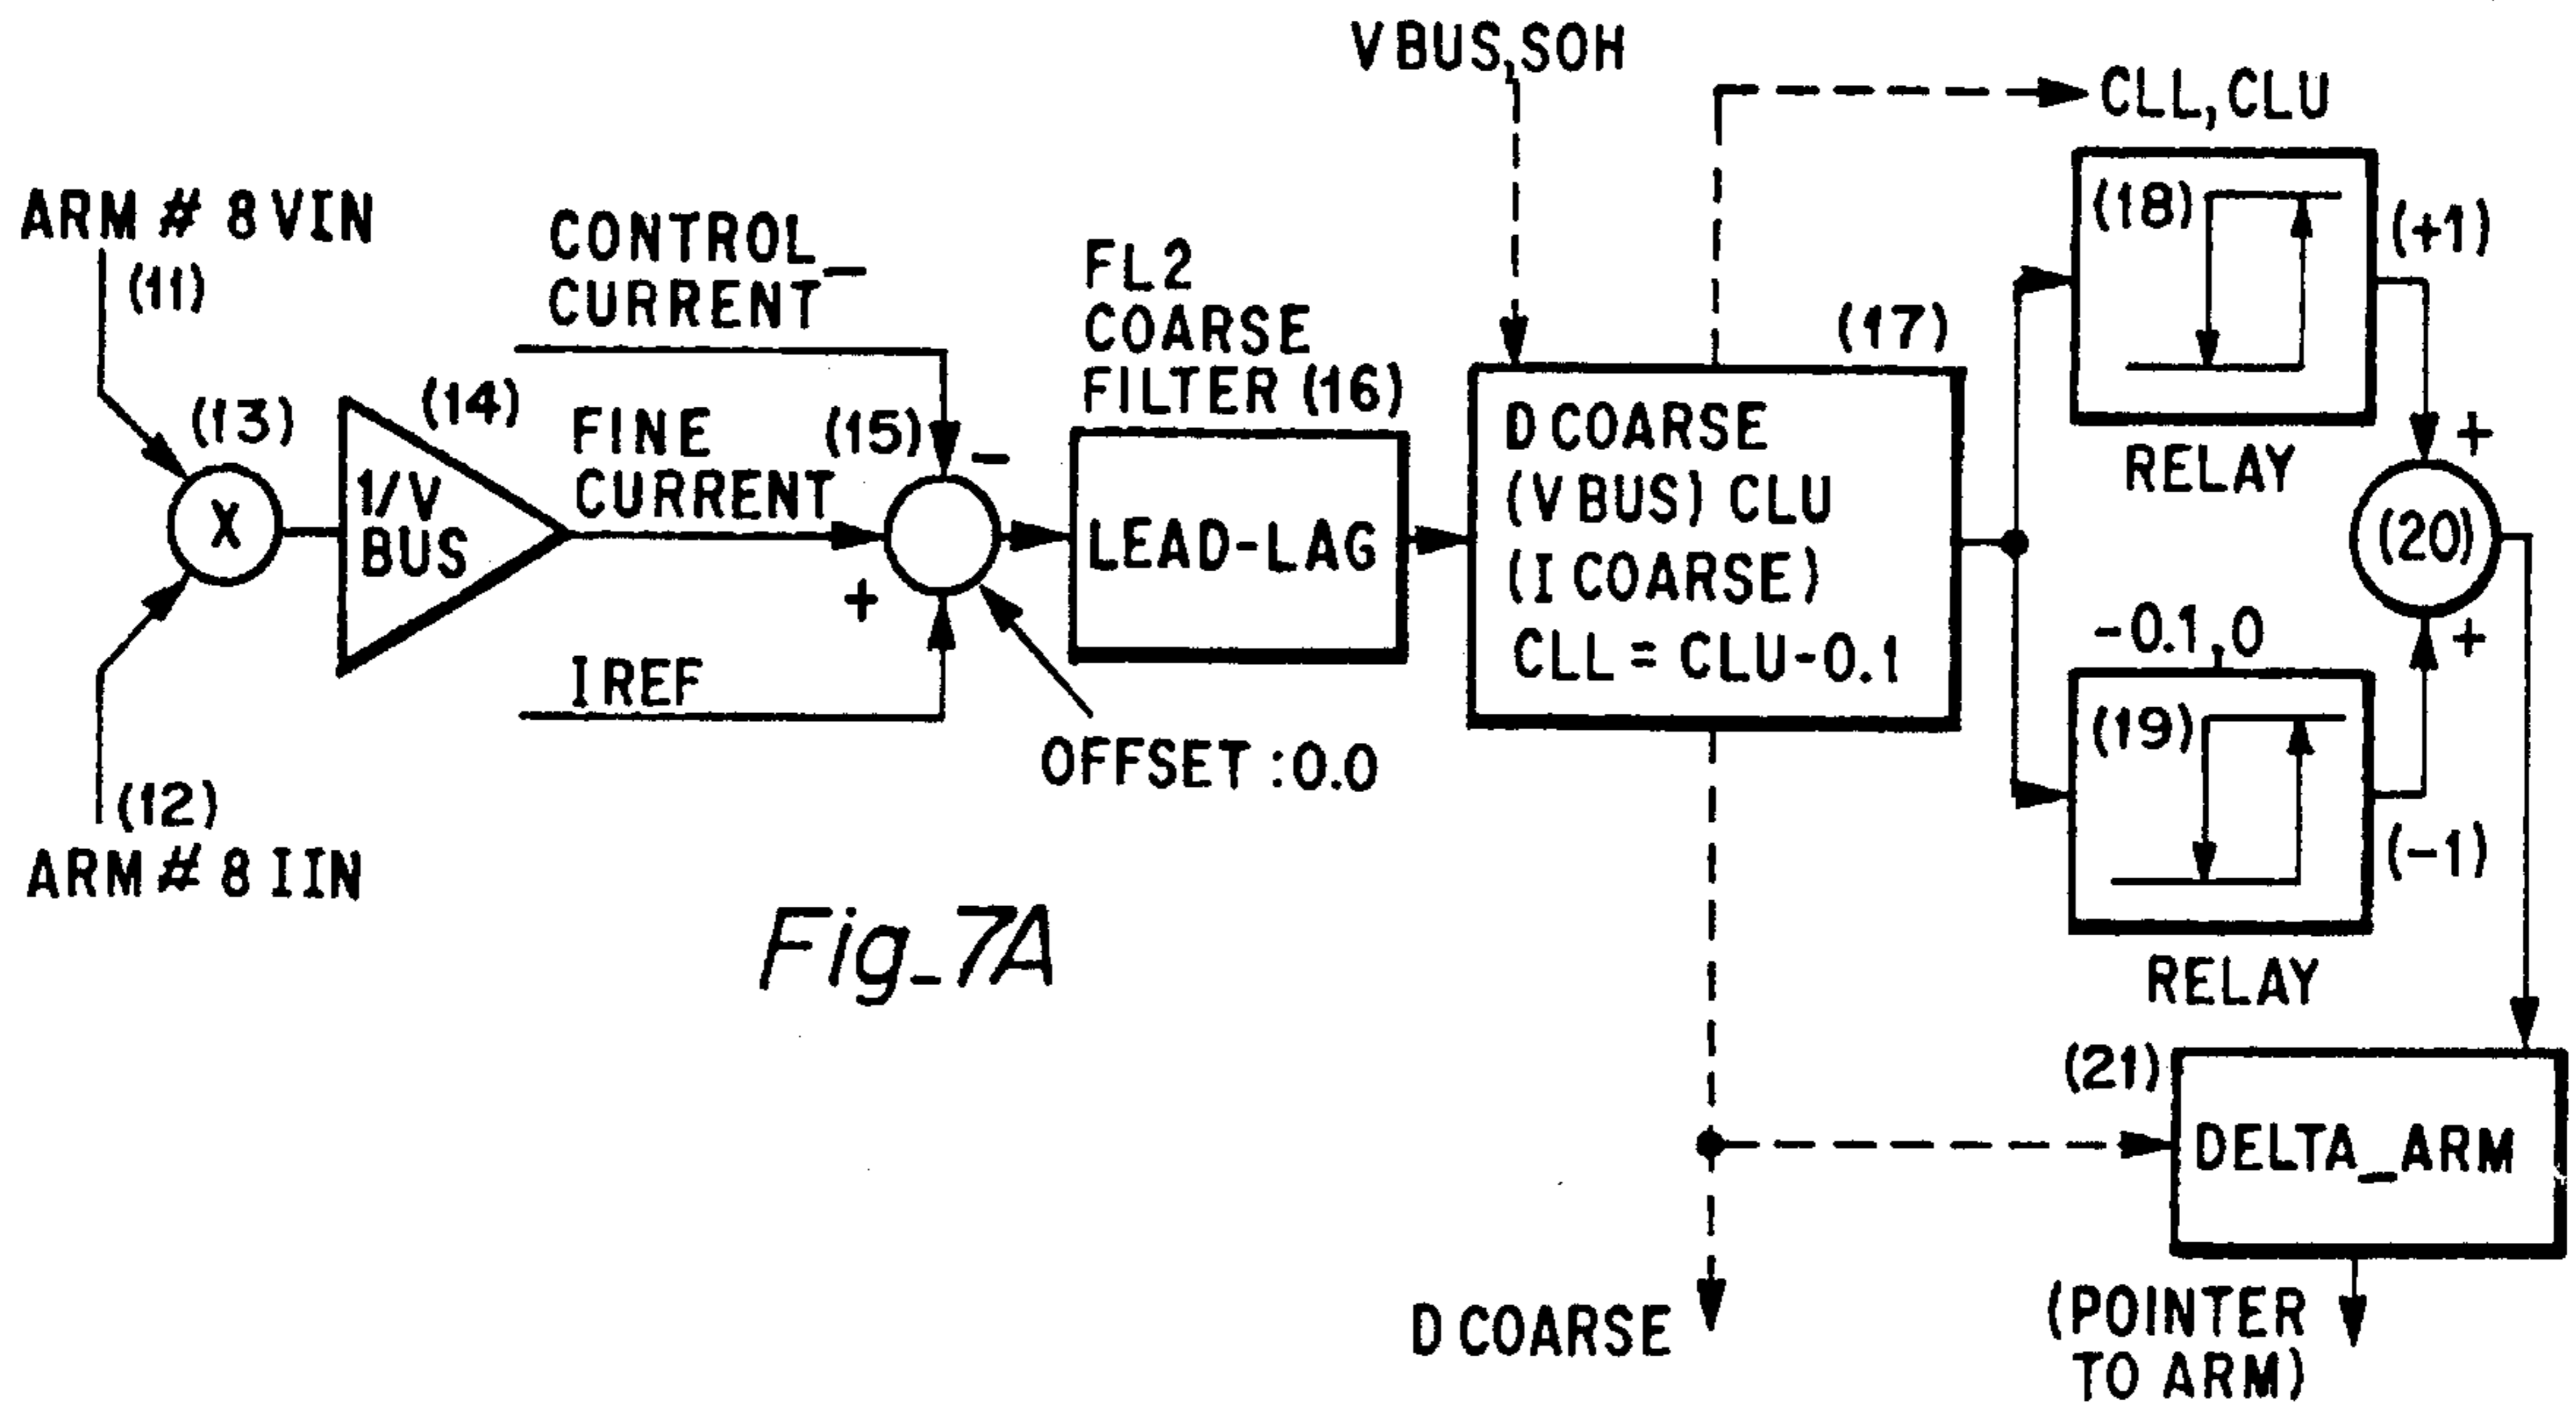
V BUS, SOH

CLL, CLU

ARM # 8 VIN
(11)

CONTROL_
CURRENT

FL2
COARSE
FILTER (16)

(17)

(18)

(+1)

(13)

(14)

FINE
CURRENT

(15)

−

D COARSE
(V BUS) CLU
(I COARSE)
CLL = CLU-0.1

RELAY

+

X

1/V
BUS

LEAD-LAG

(20)

+

IREF

−0.1, 0

+

(19)

OFFSET : 0.0

(12)
ARM # 8 IIN

(−1)

Fig_7A

RELAY

(21)

DELTA_ARM

D COARSE

(POINTER
TO ARM)